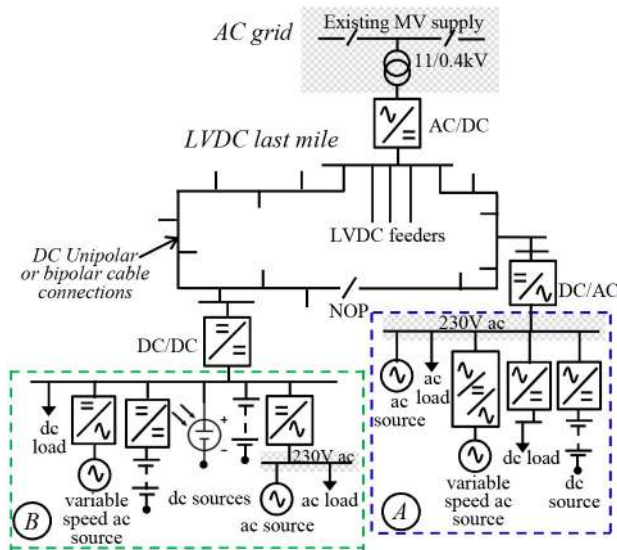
AC grid

Existing MV supply

11/0.4kV

AC/DC

LVDC last mile

DC Unipolar or bipolar cable connections

LVDC feeders

DC/AC

NOP

DC/DC

230V ac

ac source

ac load

dc load

variable speed ac source

dc load

dc source

A

dc load

variable speed ac source

dc sources

230V ac

ac source

ac load

B